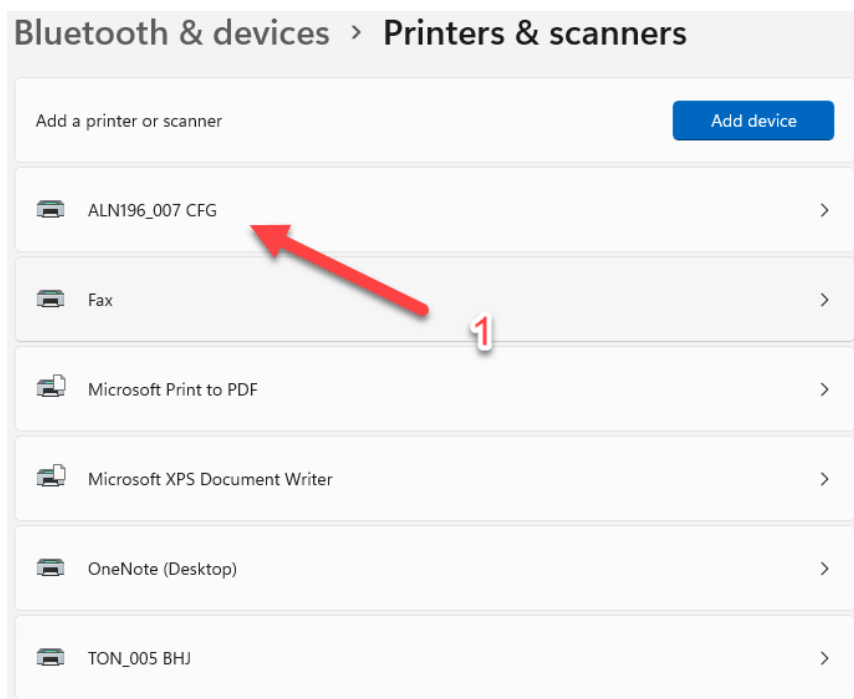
Bluetooth & devices > Printers & scanners

Add a printer or scanner

Add device

ALN196_007 CFG >

1

Fax >

Microsoft Print to PDF >

Microsoft XPS Document Writer >

OneNote (Desktop) >

TON_005 BHJ >